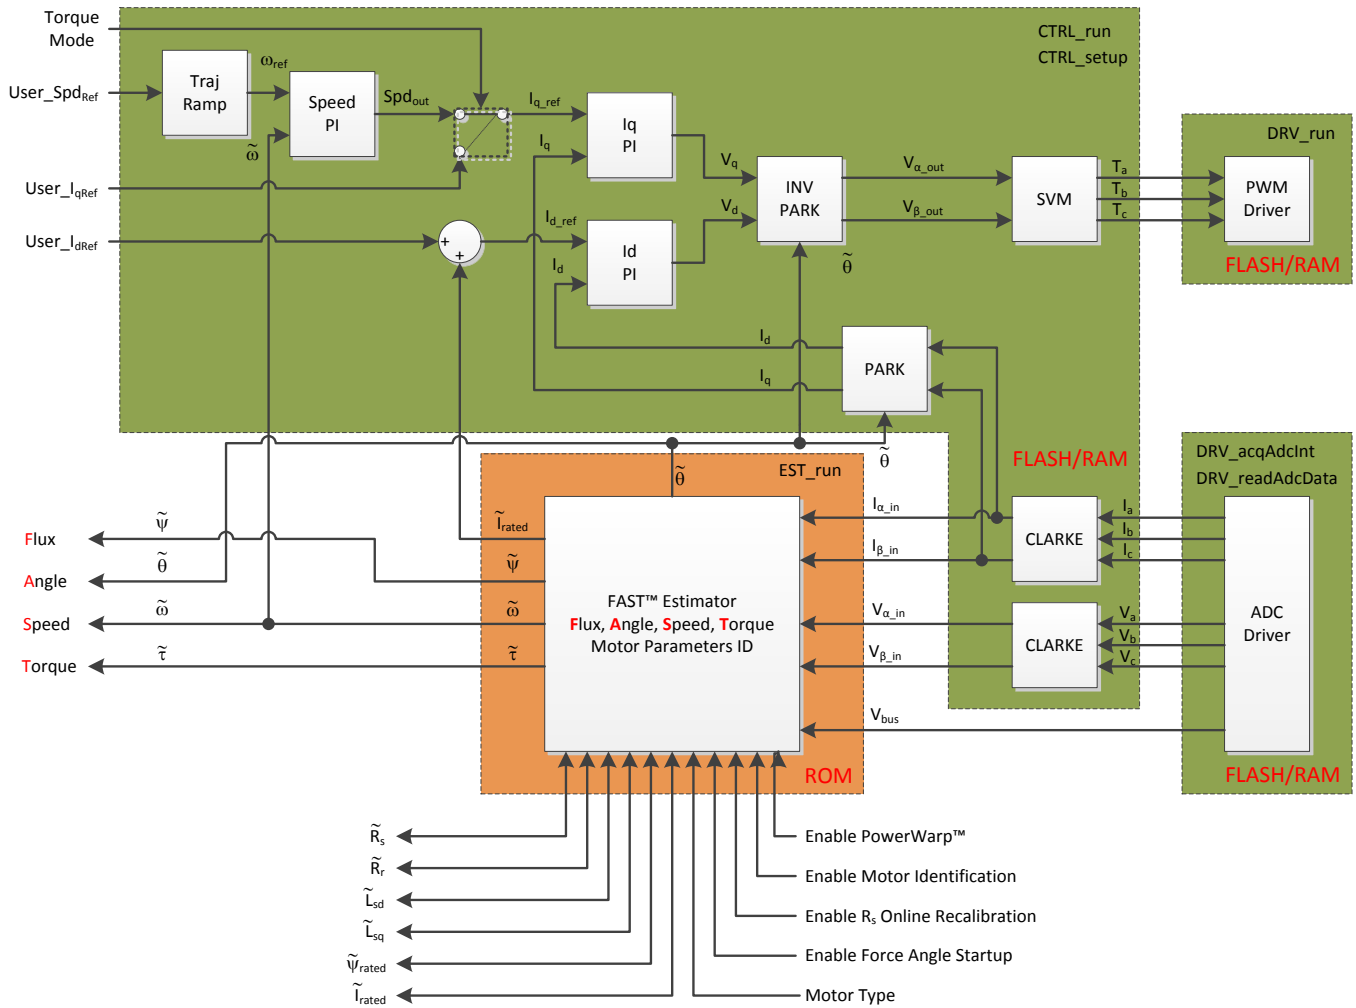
Torque Mode

User_Spd$_{Ref}$

Traj Ramp

$\omega_{ref}$

Speed PI

Spd$_{out}$

$\tilde{\omega}$

User_I$_{qRef}$

User_I$_{dRef}$

CTRL_run
CTRL_setup

I$_{q\_ref}$

I$_q$

Iq PI

V$_q$

INV PARK

V$_{\alpha\_out}$

SVM

T$_a$
T$_b$
T$_c$

DRV_run

PWM Driver

FLASH/RAM

I$_{d\_ref}$

I$_d$

Id PI

V$_d$

V$_{\beta\_out}$

$\tilde{\theta}$

+
+

I$_d$

PARK

I$_q$

$\tilde{\theta}$

FLASH/RAM

DRV_acqAdcInt
DRV_readAdcData

$\tilde{\theta}$

EST_run

I$_{\alpha\_in}$

I$_a$
I$_b$
I$_c$

CLARKE

$\tilde{I}_{rated}$

I$_{\beta\_in}$

$\tilde{\psi}$

Flux

$\tilde{\theta}$

Angle

$\tilde{\psi}$

FAST™ Estimator
Flux, Angle, Speed, Torque
Motor Parameters ID

V$_{\alpha\_in}$

V$_a$
V$_b$
V$_c$

CLARKE

ADC Driver

$\tilde{\omega}$

Speed

$\tilde{\omega}$

V$_{\beta\_in}$

$\tilde{\tau}$

Torque

$\tilde{\tau}$

V$_{bus}$

ROM

FLASH/RAM

$\tilde{R}_s$

Enable PowerWarp™

$\tilde{R}_r$

Enable Motor Identification

$\tilde{L}_{sd}$

Enable R$_s$ Online Recalibration

$\tilde{L}_{sq}$

Enable Force Angle Startup

$\tilde{\psi}_{rated}$

$\tilde{I}_{rated}$

Motor Type